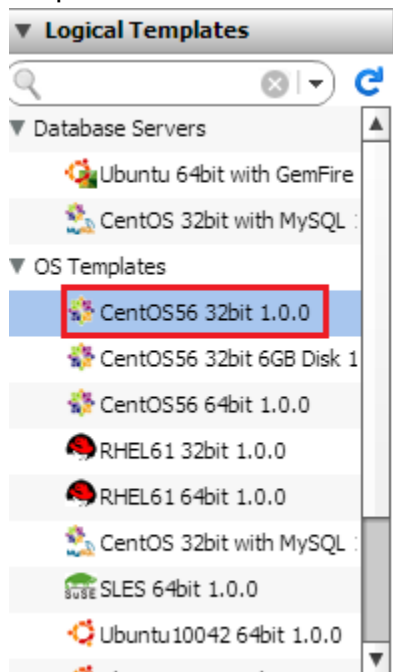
Logical Templates

Database Servers
Ubuntu 64bit with GemFire
CentOS 32bit with MySQL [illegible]
OS Templates
CentOS56 32bit 1.0.0
CentOS56 32bit 6GB Disk 1
CentOS56 64bit 1.0.0
RHEL61 32bit 1.0.0
RHEL61 64bit 1.0.0
CentOS 32bit with MySQL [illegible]
SUSE SLES 64bit 1.0.0
Ubuntu10042 64bit 1.0.0